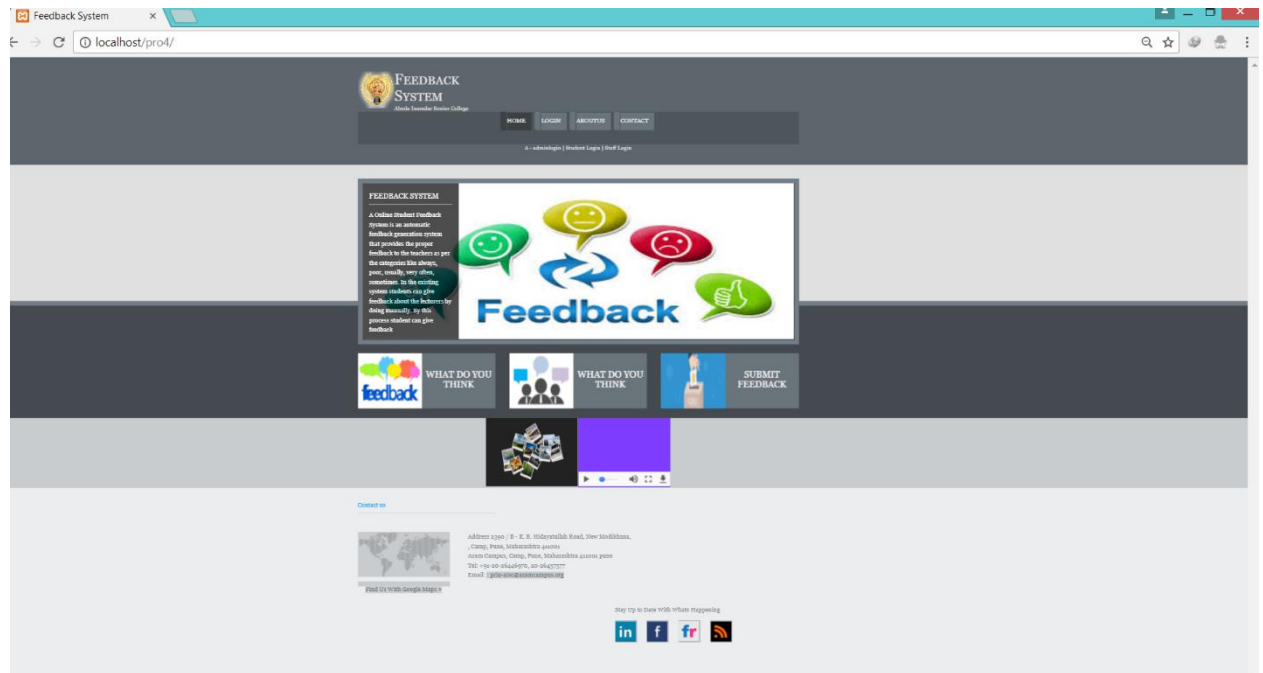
Feedback System ×

localhost/pro4/

FEEDBACK SYSTEM
Abeda Inamdar Senior College

HOME LOGIN ABOUTUS CONTACT

A - adminlogin | Student Login | Staff Login

FEEDBACK SYSTEM

A Online Student Feedback System is an automatic feedback generation system that provides the proper feedback to the teachers as per the categories like always, poor, usually, very often, sometimes. In the existing system students can give feedback about the lectures by doing manually. By this process student can give feedback

Feedback

feedback WHAT DO YOU THINK

WHAT DO YOU THINK

SUBMIT FEEDBACK

Contact us

Find Us With Google Maps »

Address 2390 / B - K. B. Hidayatullah Road, New Modikhana, , Camp, Pune, Maharashtra 411001
Azam Campus, Camp, Pune, Maharashtra 411001 pune
Tel: +91-20-26446970, 20-26457577
Email: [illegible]

Stay Up to Date With Whats Happening

in f fr